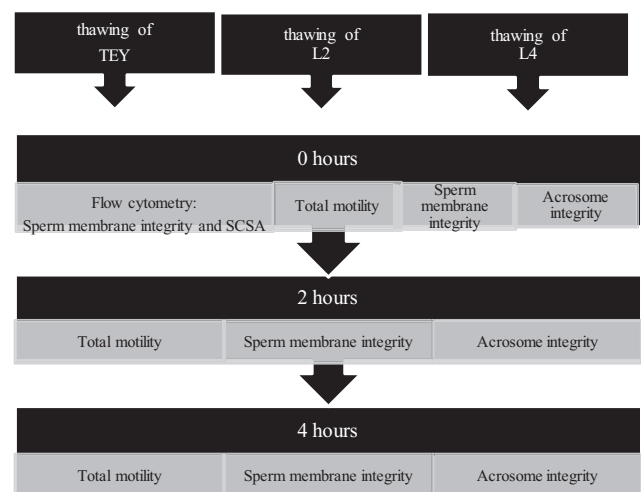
thawing of TEY

thawing of L2

thawing of L4

0 hours

Flow cytometry: Sperm membrane integrity and SCSA

Total motility

Sperm membrane integrity

Acrosome integrity

2 hours

Total motility

Sperm membrane integrity

Acrosome integrity

4 hours

Total motility

Sperm membrane integrity

Acrosome integrity